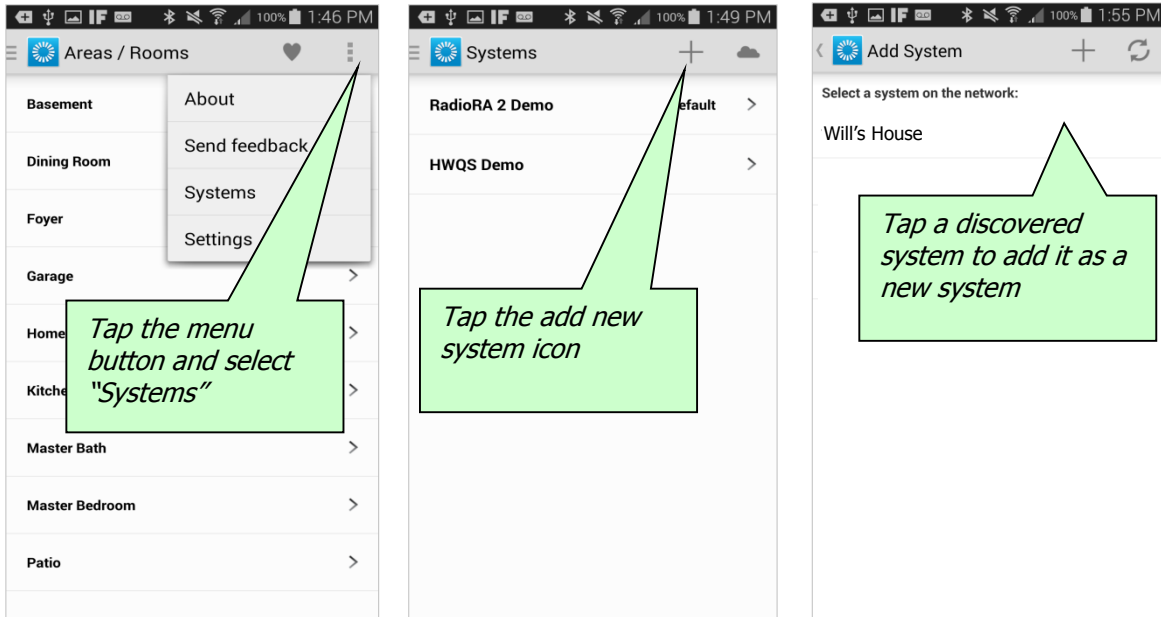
100% 1:46 PM

Areas / Rooms

About

Send feedback

Systems

Settings

Basement

Dining Room

Foyer

Garage

Home

Kitche

Master Bath

Master Bedroom

Patio

Tap the menu button and select "Systems"

100% 1:49 PM

Systems

RadioRA 2 Demo

efault

HWQS Demo

Tap the add new system icon

100% 1:55 PM

Add System

Select a system on the network:

Will's House

Tap a discovered system to add it as a new system